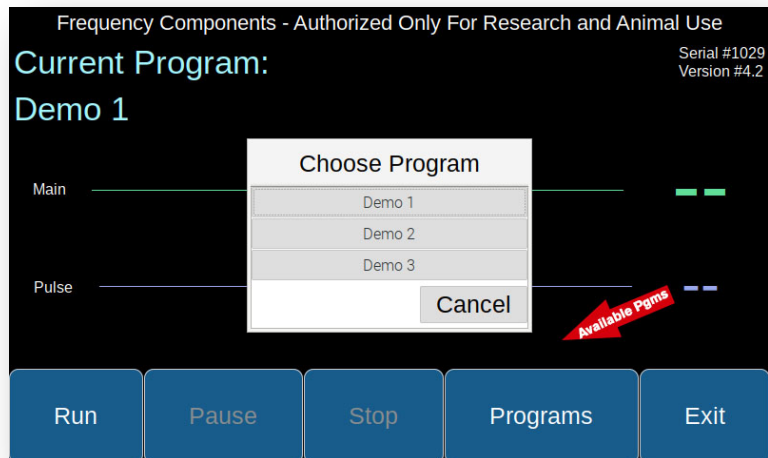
Frequency Components - Authorized Only For Research and Animal Use

Current Program:

Serial #1029
Version #4.2

Demo 1

Main

Pulse

Choose Program

Demo 1

Demo 2

Demo 3

Cancel

Available Pgms

Run

Pause

Stop

Programs

Exit